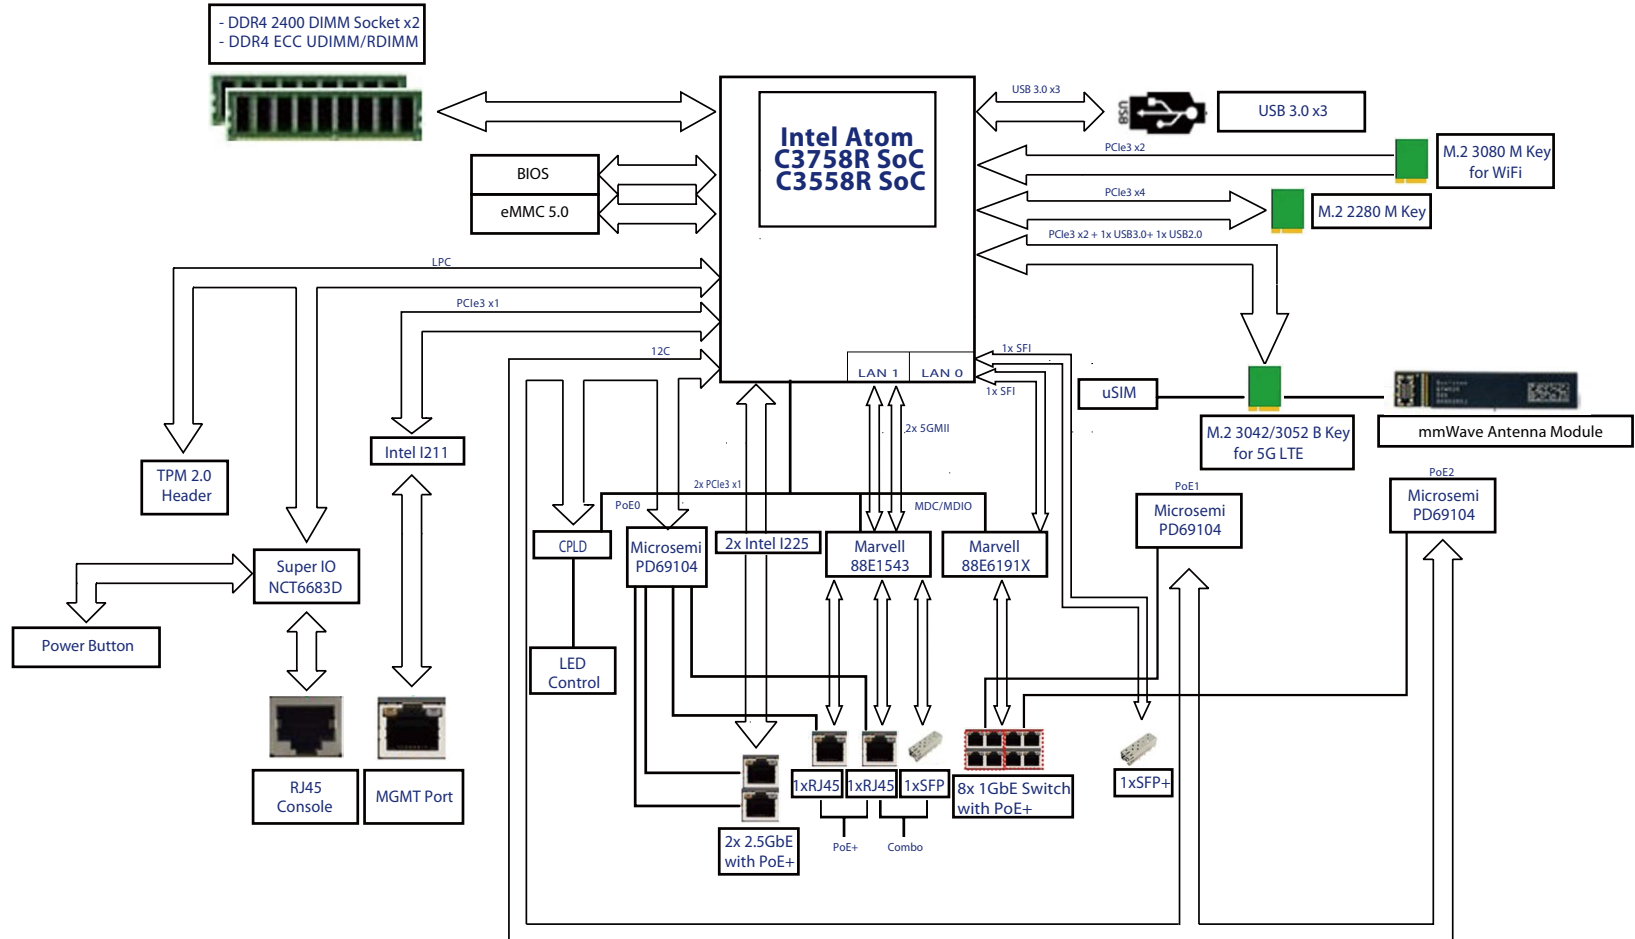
- DDR4 2400 DIMM Socket x2
- DDR4 ECC UDIMM/RDIMM

Intel Atom
C3758R SoC
C3558R SoC

USB 3.0 x3

USB

USB 3.0 x3

PCIe3 x2

M.2 3080 M Key for WiFi

PCIe3 x4

M.2 2280 M Key

PCIe3 x2 + 1x USB3.0+ 1x USB2.0

BIOS

eMMC 5.0

LPC

PCIe3 x1

12C

LAN 1

LAN 0

1x SFI

1x SFI

uSIM

M.2 3042/3052 B Key for 5G LTE

mmWave Antenna Module

2x 5GMII

TPM 2.0 Header

Intel I211

2x PCIe3 x1

PoE0

MDC/MDIO

PoE1

PoE2

Microsemi PD69104

Microsemi PD69104

Super IO NCT6683D

CPLD

Microsemi PD69104

2x Intel I225

Marvell 88E1543

Marvell 88E6191X

Power Button

LED Control

RJ45 Console

MGMT Port

1xRJ45

1xRJ45

1xSFP

8x 1GbE Switch with PoE+

1xSFP+

2x 2.5GbE with PoE+

PoE+

Combo